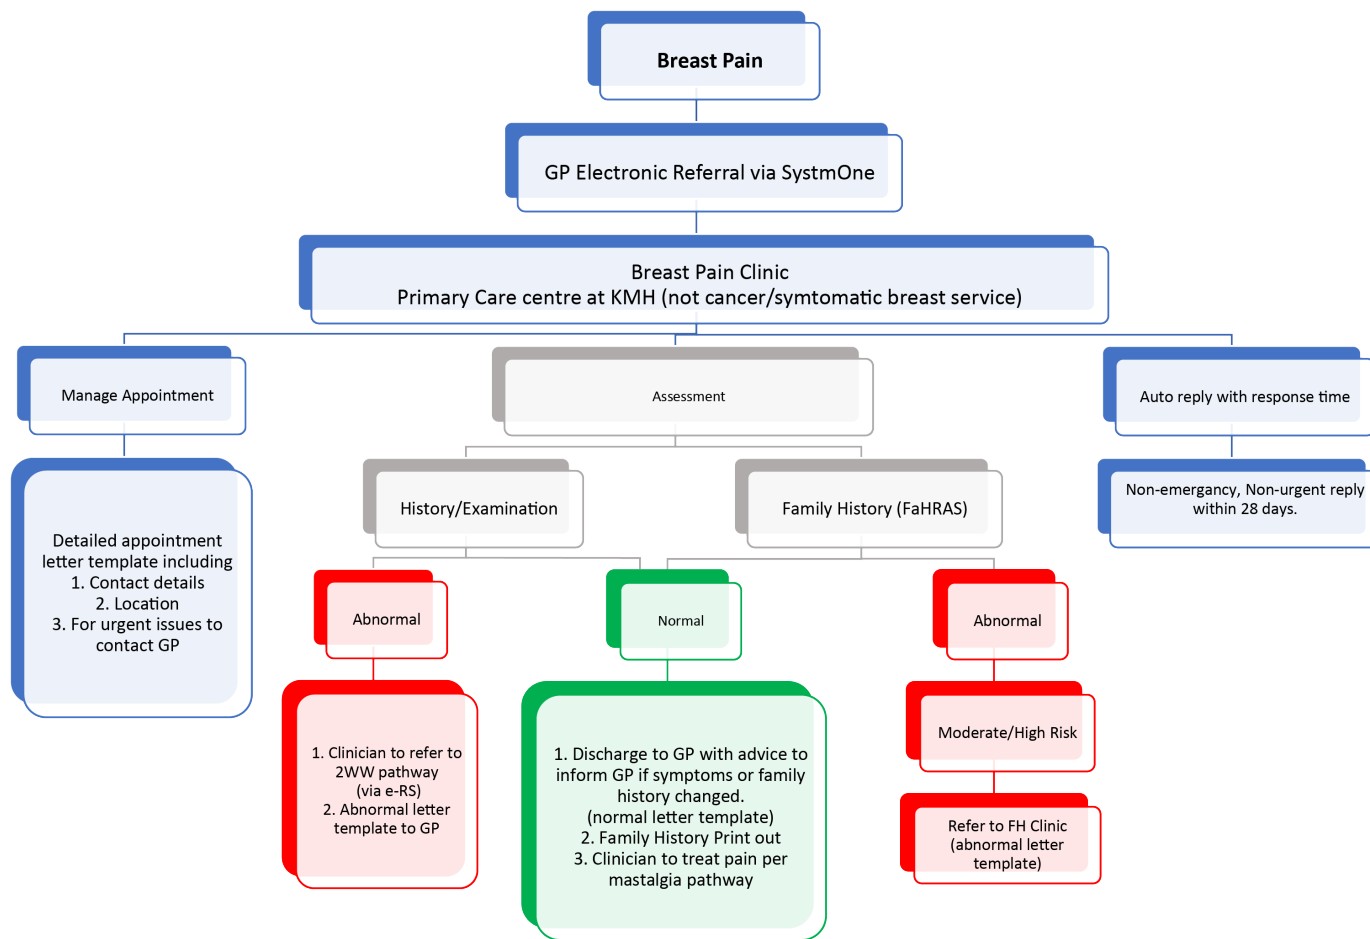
Breast Pain

GP Electronic Referral via SystmOne

Breast Pain Clinic
Primary Care centre at KMH (not cancer/symtomatic breast service)

Manage Appointment

Detailed appointment letter template including
1. Contact details
2. Location
3. For urgent issues to contact GP

Assessment

History/Examination

Family History (FaHRAS)

Abnormal

1. Clinician to refer to 2WW pathway (via e-RS)
2. Abnormal letter template to GP

Normal

1. Discharge to GP with advice to inform GP if symptoms or family history changed.
(normal letter template)
2. Family History Print out
3. Clinician to treat pain per mastalgia pathway

Abnormal

Moderate/High Risk

Refer to FH Clinic (abnormal letter template)

Auto reply with response time

Non-emergancy, Non-urgent reply within 28 days.